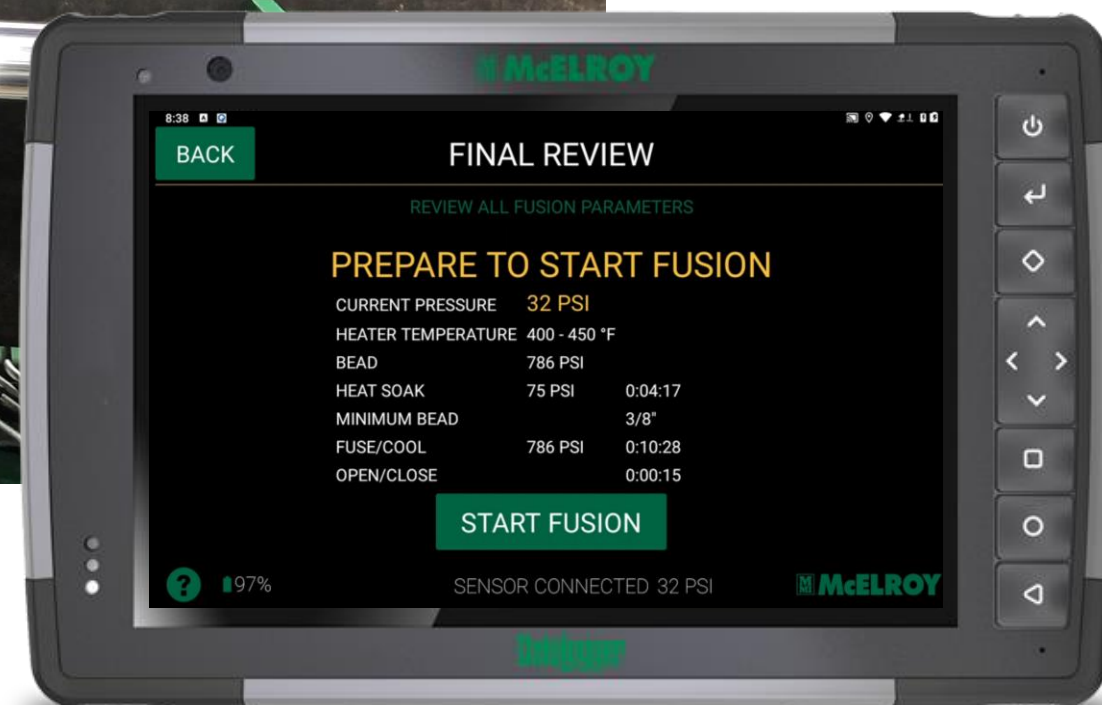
McELROY

8:38

BACK

FINAL REVIEW

REVIEW ALL FUSION PARAMETERS

PREPARE TO START FUSION

| | | |
|---|---|---|
| CURRENT PRESSURE | 32 PSI | |
| HEATER TEMPERATURE | 400 - 450 °F | |
| BEAD | 786 PSI | |
| HEAT SOAK | 75 PSI | 0:04:17 |
| MINIMUM BEAD | | 3/8" |
| FUSE/COOL | 786 PSI | 0:10:28 |
| OPEN/CLOSE | | 0:00:15 |

START FUSION

? 97%

SENSOR CONNECTED 32 PSI

McELROY

Datalogger